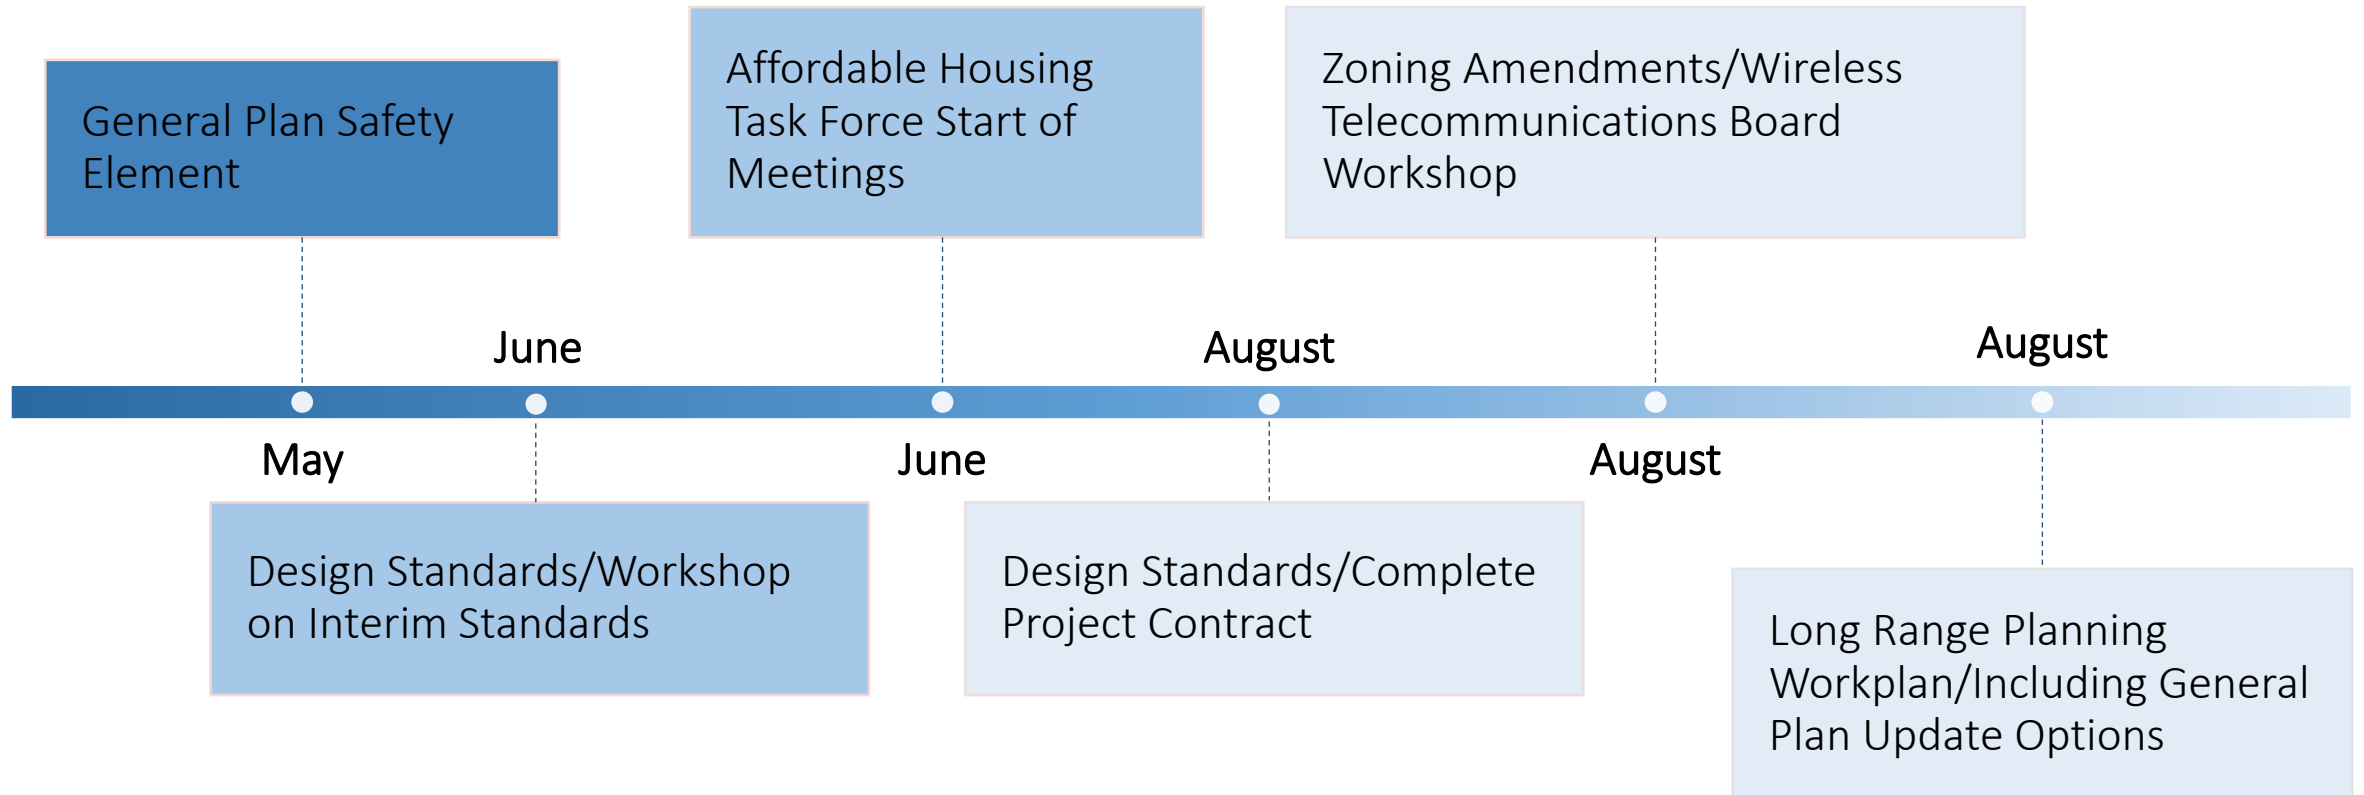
General Plan Safety Element

Affordable Housing Task Force Start of Meetings

Zoning Amendments/Wireless Telecommunications Board Workshop

June

August

August

May

June

August

Design Standards/Workshop on Interim Standards

Design Standards/Complete Project Contract

Long Range Planning Workplan/Including General Plan Update Options